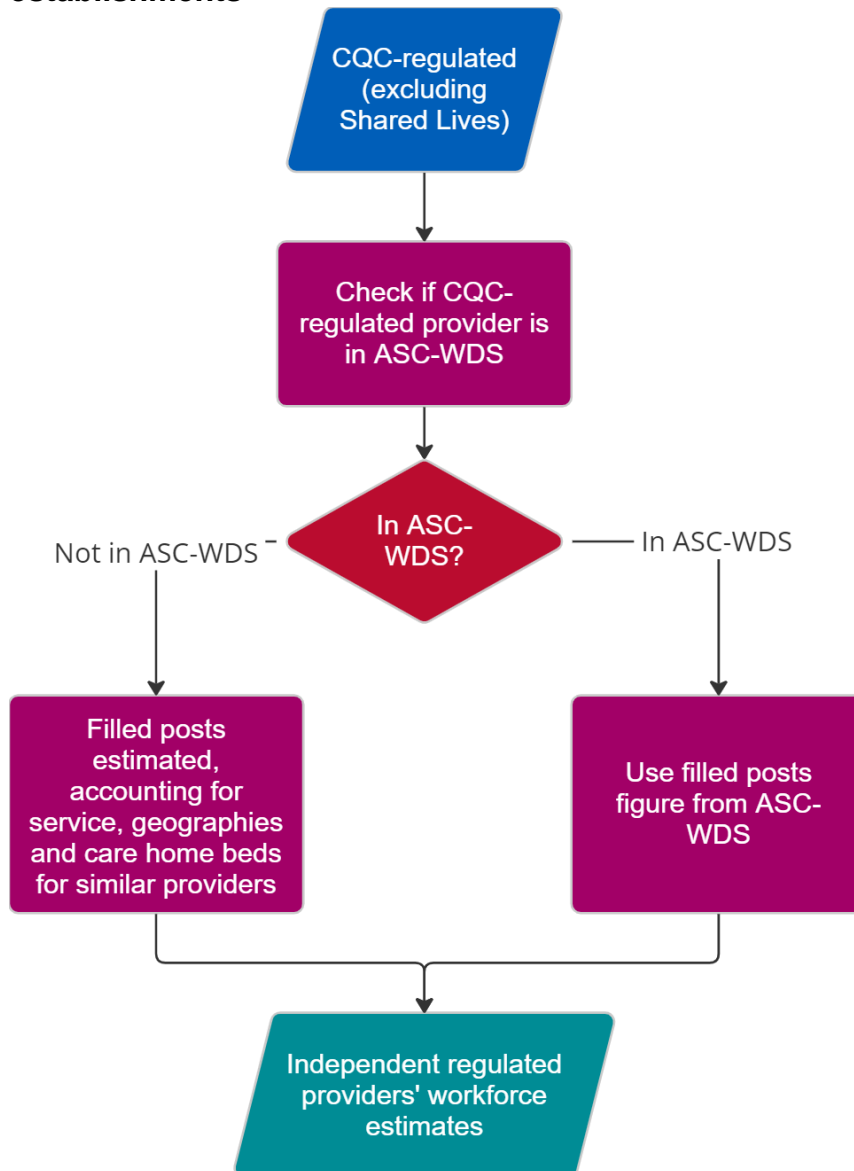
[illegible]

CQC-regulated (excluding Shared Lives)

Check if CQC-regulated provider is in ASC-WDS

In ASC-WDS?

Not in ASC-WDS

In ASC-WDS

Filled posts estimated, accounting for service, geographies and care home beds for similar providers

Use filled posts figure from ASC-WDS

Independent regulated providers' workforce estimates